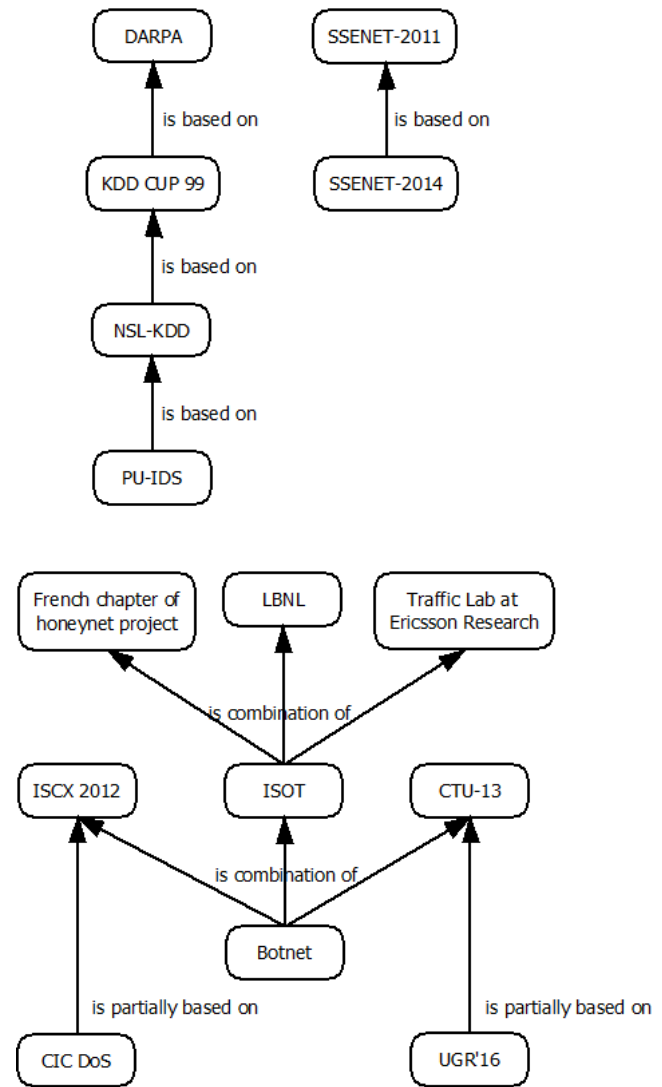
DARPA

is based on

KDD CUP 99

is based on

NSL-KDD

is based on

PU-IDS

SSENET-2011

is based on

SSENET-2014

French chapter of honeynet project

LBNL

Traffic Lab at Ericsson Research

is combination of

ISCX 2012

ISOT

CTU-13

is combination of

Botnet

is partially based on

CIC DoS

is partially based on

UGR'16